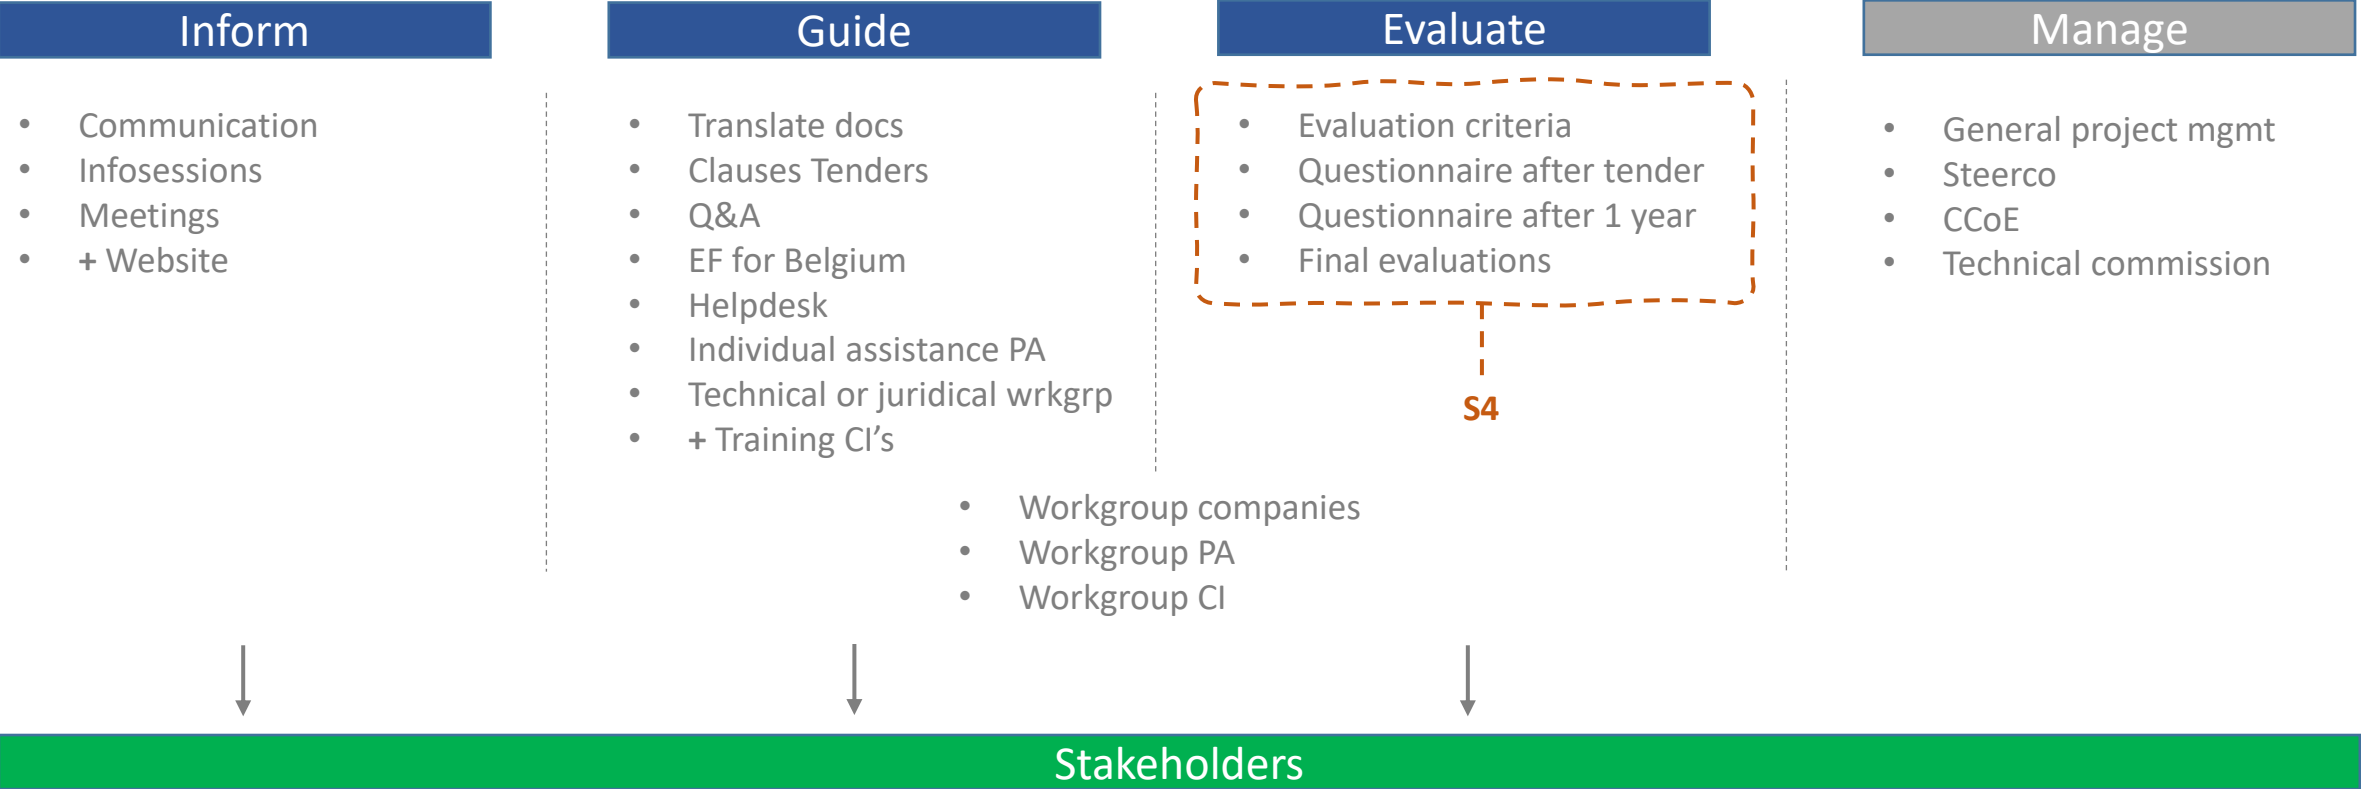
Inform

- Communication
- Infosessions
- Meetings
- + Website

Guide

- Translate docs
- Clauses Tenders
- Q&A
- EF for Belgium
- Helpdesk
- Individual assistance PA
- Technical or juridical wrkgrp
- + Training CI's

Evaluate

- Evaluation criteria
- Questionnaire after tender
- Questionnaire after 1 year
- Final evaluations

S4

Manage

- General project mgmt
- Steerco
- CCoE
- Technical commission

- Workgroup companies
- Workgroup PA
- Workgroup CI

Stakeholders